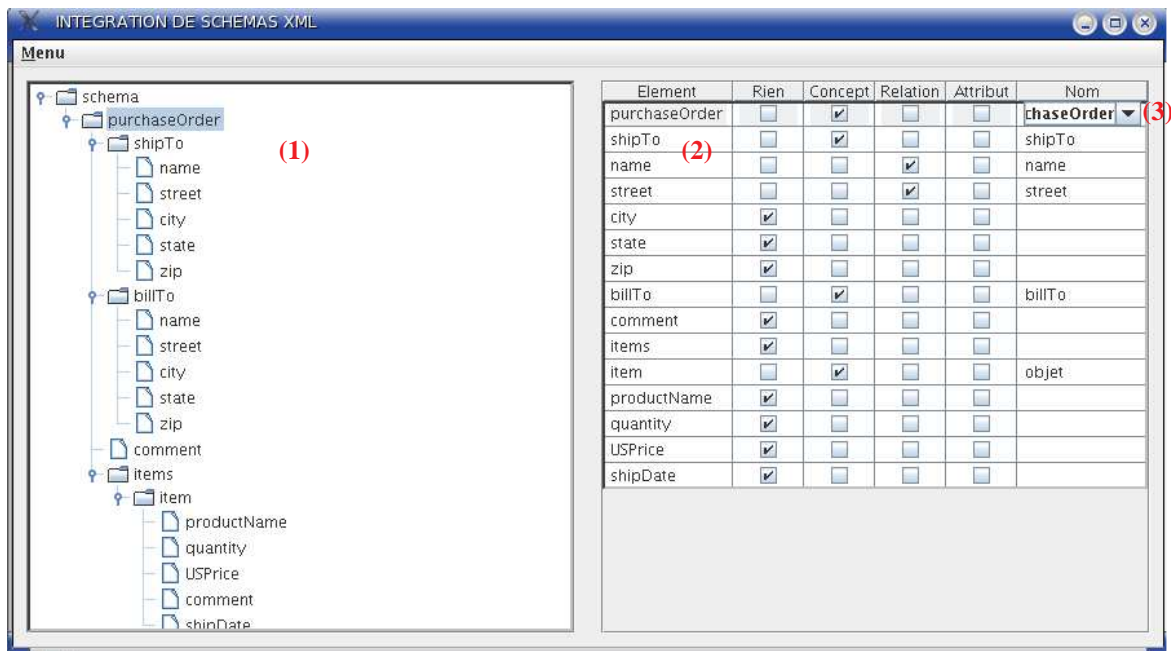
INTEGRATION DE SCHEMAS XML

Menu

schema
purchaseOrder
shipTo
name
street
city
state
zip
billTo
name
street
city
state
zip
comment
items
item
productName
quantity
USPrice
comment
shipDate

(1)

(2)

(3)

| Element | Rien | Concept | Relation | Attribut | Nom |
|---|---|---|---|---|---|
| purchaseOrder | | ✔ | | | chaseOrder |
| shipTo | | ✔ | | | shipTo |
| name | | | ✔ | | name |
| street | | | ✔ | | street |
| city | ✔ | | | | |
| state | ✔ | | | | |
| zip | ✔ | | | | |
| billTo | | ✔ | | | billTo |
| comment | ✔ | | | | |
| items | ✔ | | | | |
| item | | ✔ | | | objet |
| productName | ✔ | | | | |
| quantity | ✔ | | | | |
| USPrice | ✔ | | | | |
| shipDate | ✔ | | | | |